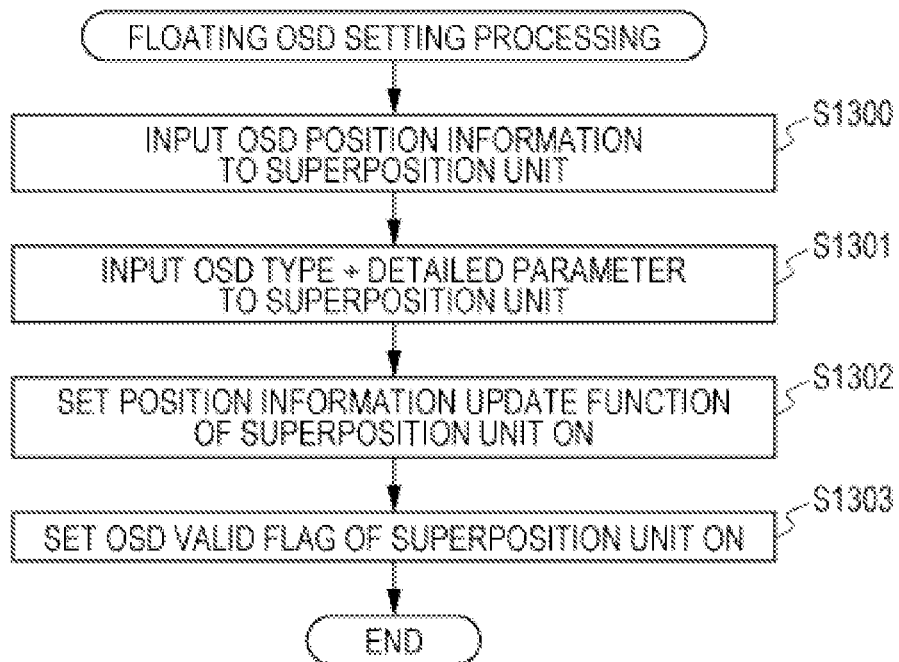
FLOATING OSD SETTING PROCESSING

S1300
INPUT OSD POSITION INFORMATION TO SUPERPOSITION UNIT

S1301
INPUT OSD TYPE + DETAILED PARAMETER TO SUPERPOSITION UNIT

S1302
SET POSITION INFORMATION UPDATE FUNCTION OF SUPERPOSITION UNIT ON

S1303
SET OSD VALID FLAG OF SUPERPOSITION UNIT ON

END